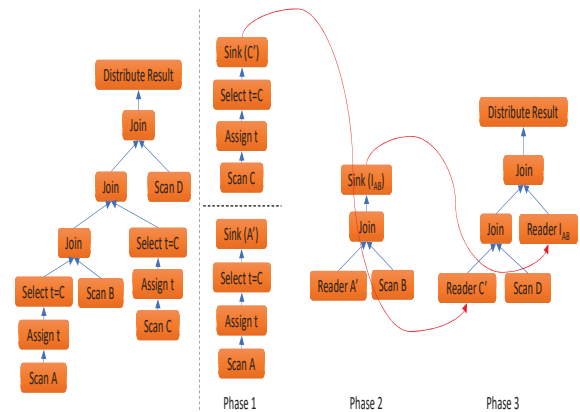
Distribute Result
Join
Join
Scan D
Join
Select t=C
Select t=C
Scan B
Assign t
Assign t
Scan C
Scan A

Sink (C')
Select t=C
Assign t
Scan C

Sink (A')
Select t=C
Assign t
Scan A

Sink ($I_{AB}$)
Join
Reader A'
Scan B

Distribute Result
Join
Join
Reader $I_{AB}$
Reader C'
Scan D

Phase 1
Phase 2
Phase 3